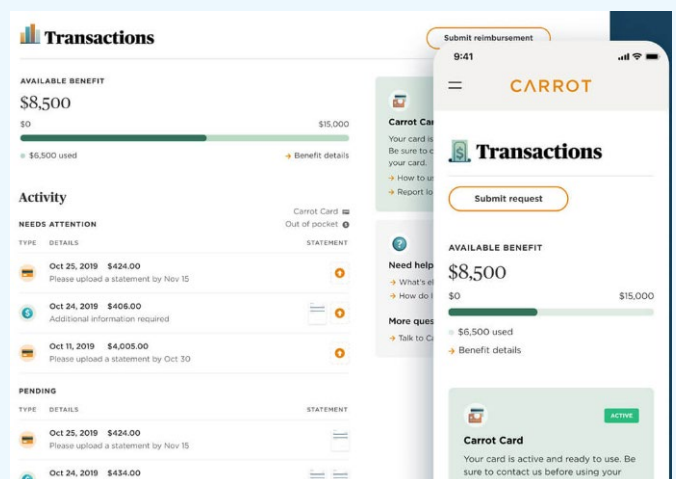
Transactions

Submit reimbursement

AVAILABLE BENEFIT

$8,500

$0 $15,000

$6,500 used

→ Benefit details

Activity

Carrot Card
Out of pocket

NEEDS ATTENTION

TYPE DETAILS STATEMENT

Oct 25, 2019 $424.00
Please upload a statement by Nov 15

Oct 24, 2019 $406.00
Additional information required

Oct 11, 2019 $4,005.00
Please upload a statement by Oct 30

PENDING

TYPE DETAILS STATEMENT

Oct 25, 2019 $424.00
Please upload a statement by Nov 15

Oct 24, 2019 $434.00

Carrot Ca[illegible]
Your card is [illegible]
Be sure to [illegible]
your card.
→ How to us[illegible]
→ Report lo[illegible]

Need help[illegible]
→ What's el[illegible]
→ How do I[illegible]

More ques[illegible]
→ Talk to Ca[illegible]

9:41

CARROT

Transactions

Submit request

AVAILABLE BENEFIT

$8,500

$0 $15,000

$6,500 used

→ Benefit details

ACTIVE

Carrot Card

Your card is active and ready to use. Be sure to contact us before using your